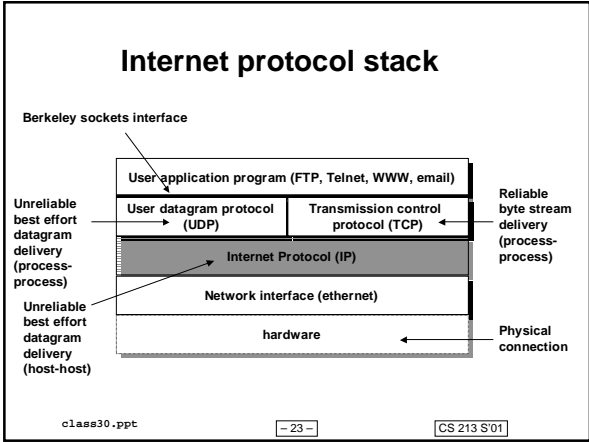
Internet protocol stack

Berkeley sockets interface

User application program (FTP, Telnet, WWW, email)

Unreliable best effort datagram delivery (process-process)

User datagram protocol (UDP)

Transmission control protocol (TCP)

Reliable byte stream delivery (process-process)

Internet Protocol (IP)

Unreliable best effort datagram delivery (host-host)

Network interface (ethernet)

hardware

Physical connection

class30.ppt

– 23 –

CS 213 S'01